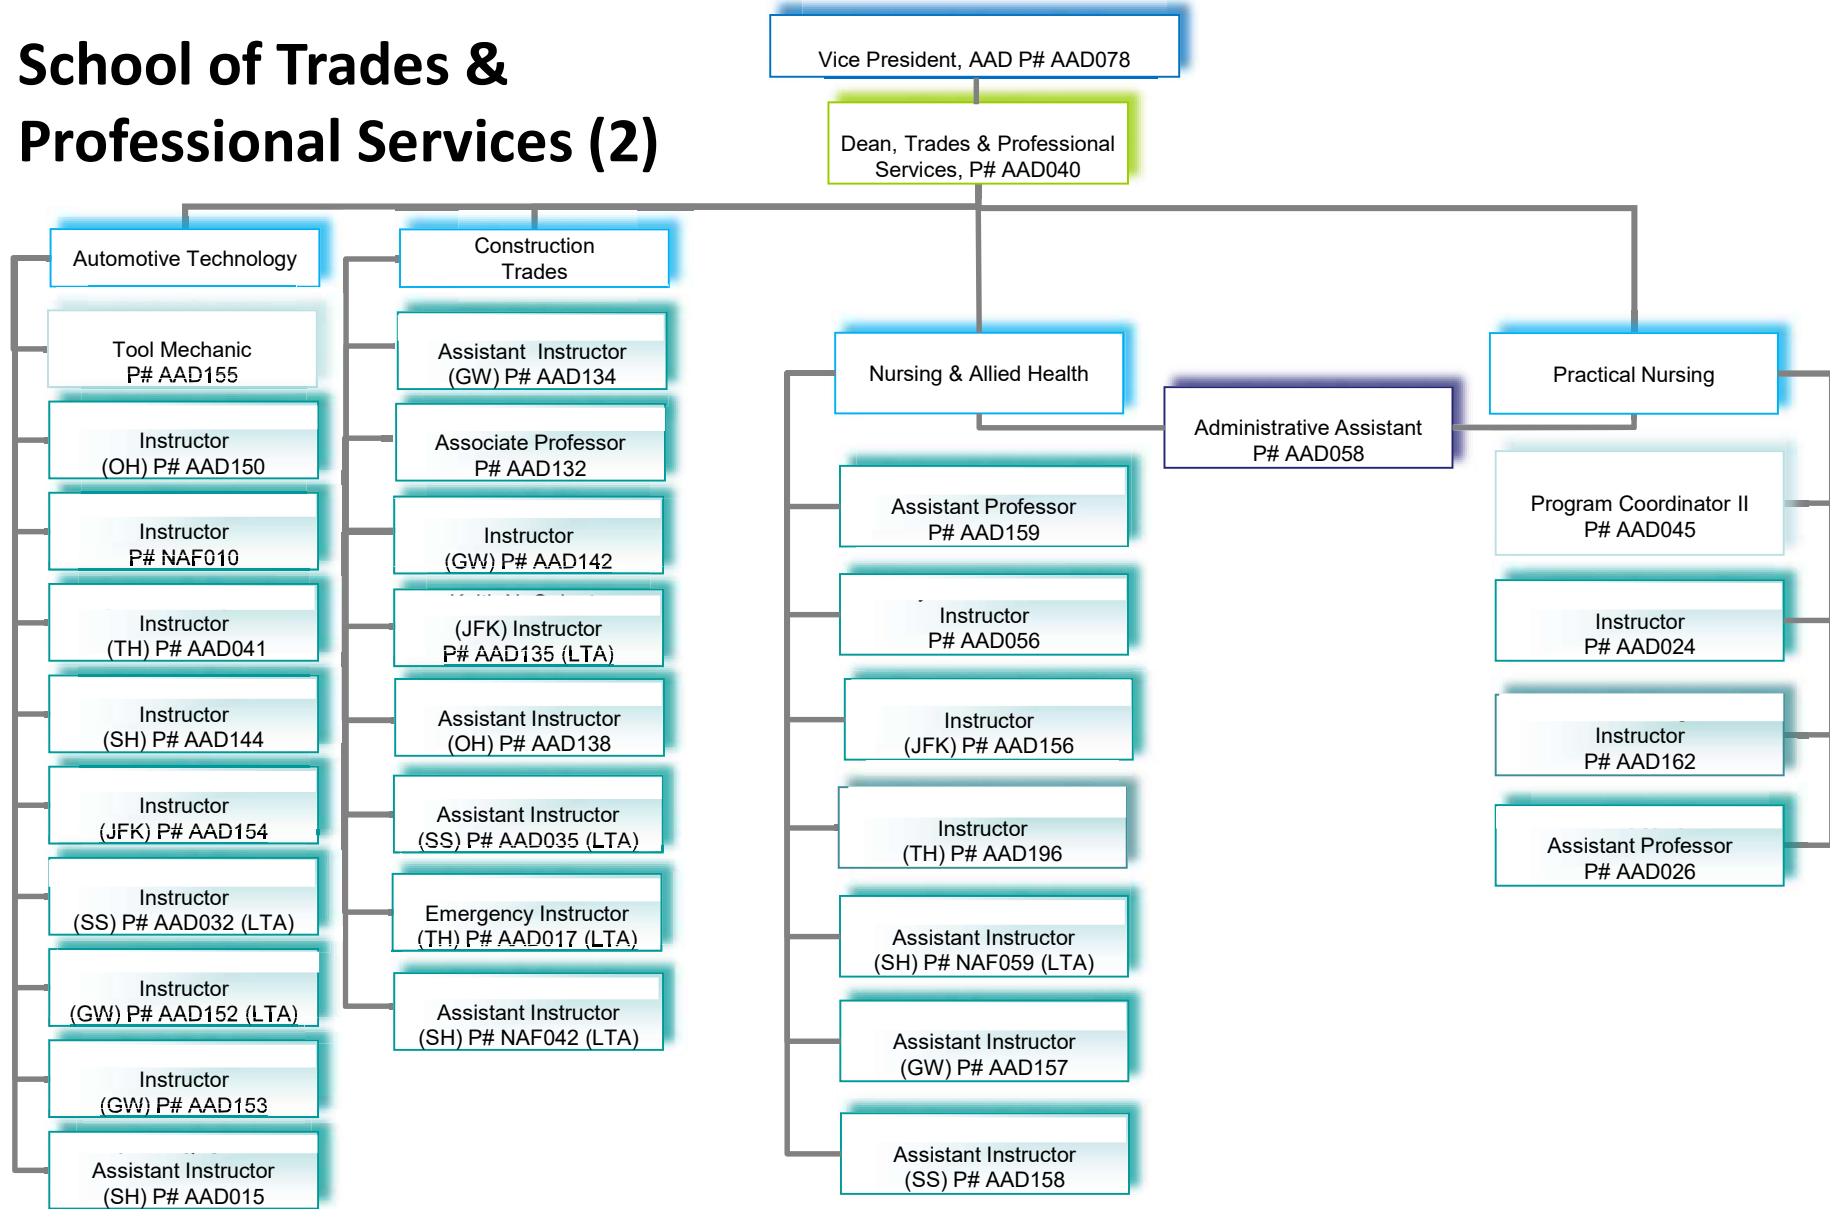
School of Trades & Professional Services (2)

Vice President, AAD P# AAD078

Dean, Trades & Professional Services, P# AAD040

Automotive Technology

Tool Mechanic P# AAD155

Instructor (OH) P# AAD150

Instructor P# NAF010

Instructor (TH) P# AAD041

Instructor (SH) P# AAD144

Instructor (JFK) P# AAD154

Instructor (SS) P# AAD032 (LTA)

Instructor (GW) P# AAD152 (LTA)

Instructor (GW) P# AAD153

Assistant Instructor (SH) P# AAD015

Construction Trades

Assistant Instructor (GW) P# AAD134

Associate Professor P# AAD132

Instructor (GW) P# AAD142

(JFK) Instructor P# AAD135 (LTA)

Assistant Instructor (OH) P# AAD138

Assistant Instructor (SS) P# AAD035 (LTA)

Emergency Instructor (TH) P# AAD017 (LTA)

Assistant Instructor (SH) P# NAF042 (LTA)

Nursing & Allied Health

Administrative Assistant P# AAD058

Assistant Professor P# AAD159

Instructor P# AAD056

Instructor (JFK) P# AAD156

Instructor (TH) P# AAD196

Assistant Instructor (SH) P# NAF059 (LTA)

Assistant Instructor (GW) P# AAD157

Assistant Instructor (SS) P# AAD158

Practical Nursing

Program Coordinator II P# AAD045

Instructor P# AAD024

Instructor P# AAD162

Assistant Professor P# AAD026